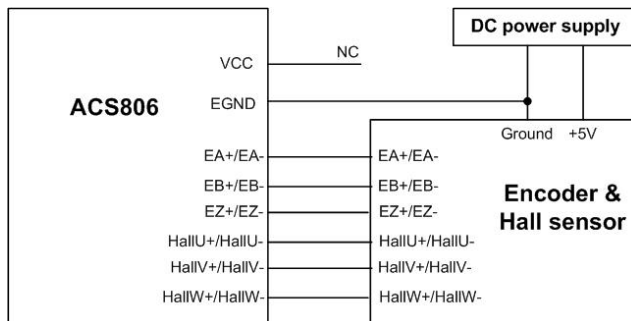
DC power supply

VCC

NC

ACS806

EGND

Ground +5V

EA+/EA-

EA+/EA-

EB+/EB-

EB+/EB-

Encoder &
Hall sensor

EZ+/EZ-

EZ+/EZ-

HallU+/HallU-

HallU+/HallU-

HallV+/HallV-

HallV+/HallV-

HallW+/HallW-

HallW+/HallW-